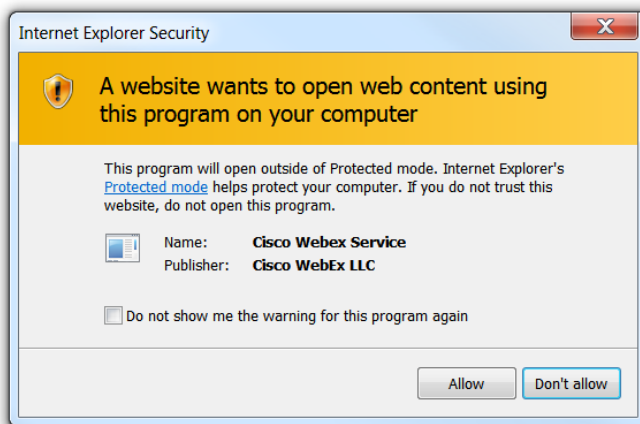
Internet Explorer Security

A website wants to open web content using this program on your computer

This program will open outside of Protected mode. Internet Explorer's Protected mode helps protect your computer. If you do not trust this website, do not open this program.

| Name: | Cisco Webex Service |
|---|---|
| Publisher: | Cisco WebEx LLC |

Do not show me the warning for this program again

Allow

Don't allow